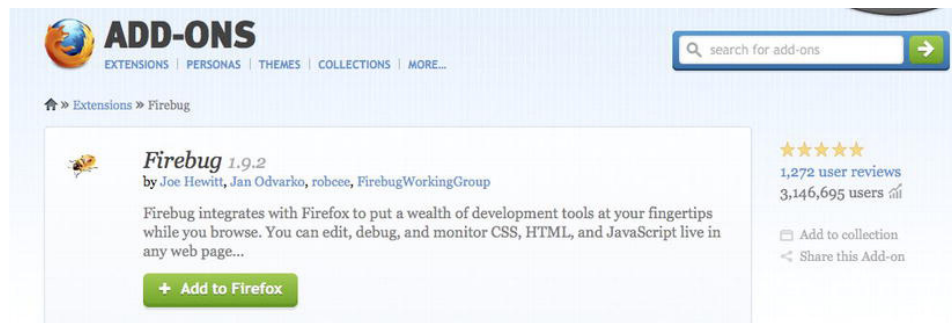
ADD-ONS

EXTENSIONS | PERSONAS | THEMES | COLLECTIONS | MORE...

search for add-ons

» Extensions » Firebug

Firebug 1.9.2

by Joe Hewitt, Jan Odvarko, robcee, FirebugWorkingGroup

Firebug integrates with Firefox to put a wealth of development tools at your fingertips while you browse. You can edit, debug, and monitor CSS, HTML, and JavaScript live in any web page...

+ Add to Firefox

1,272 user reviews
3,146,695 users

Add to collection
Share this Add-on